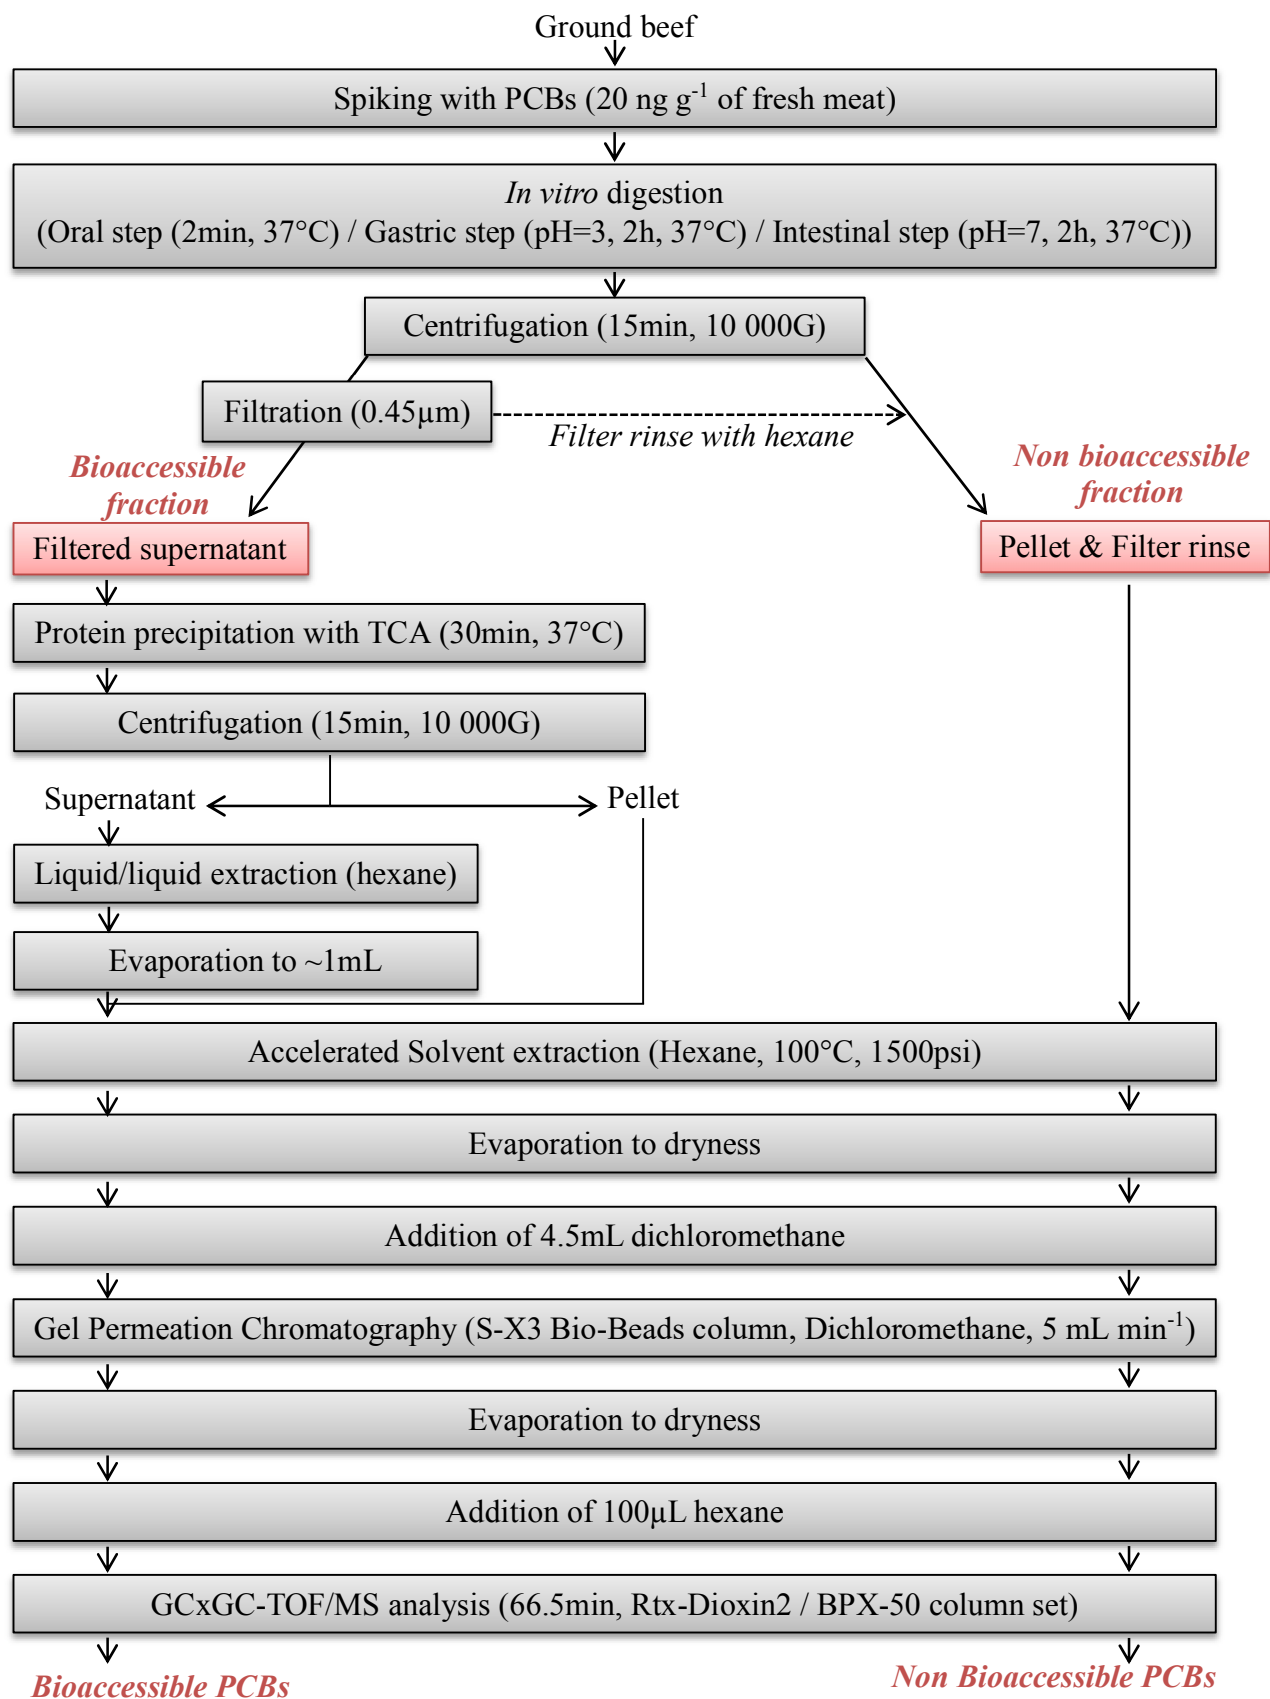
Ground beef

Spiking with PCBs (20 ng g$^{-1}$ of fresh meat)

In vitro digestion
(Oral step (2min, 37°C) / Gastric step (pH=3, 2h, 37°C) / Intestinal step (pH=7, 2h, 37°C))

Centrifugation (15min, 10 000G)

Filtration (0.45µm)

Filter rinse with hexane

Bioaccessible fraction

Non bioaccessible fraction

Filtered supernatant

Pellet & Filter rinse

Protein precipitation with TCA (30min, 37°C)

Centrifugation (15min, 10 000G)

Supernatant

Pellet

Liquid/liquid extraction (hexane)

Evaporation to ~1mL

Accelerated Solvent extraction (Hexane, 100°C, 1500psi)

Evaporation to dryness

Addition of 4.5mL dichloromethane

Gel Permeation Chromatography (S-X3 Bio-Beads column, Dichloromethane, 5 mL min$^{-1}$)

Evaporation to dryness

Addition of 100µL hexane

GCxGC-TOF/MS analysis (66.5min, Rtx-Dioxin2 / BPX-50 column set)

Bioaccessible PCBs

Non Bioaccessible PCBs